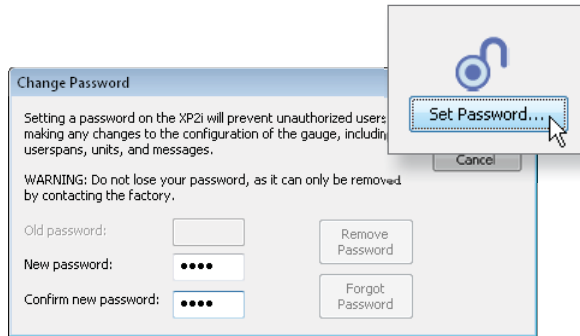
Set Password...

Change Password

Setting a password on the XP2i will prevent unauthorized users making any changes to the configuration of the gauge, includin userspans, units, and messages.

Cancel

WARNING: Do not lose your password, as it can only be removed by contacting the factory.

Old password:

Remove Password

New password: ●●●●

Confirm new password: ●●●●

Forgot Password